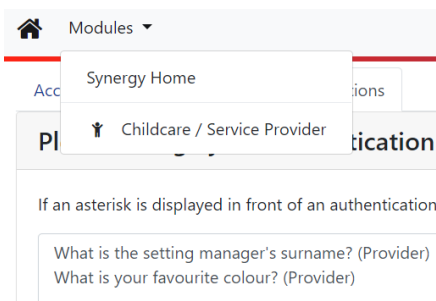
Modules

Synergy Home

Childcare / Service Provider

Acc

tions

Pl

tication

If an asterisk is displayed in front of an authentication

What is the setting manager's surname? (Provider)
What is your favourite colour? (Provider)